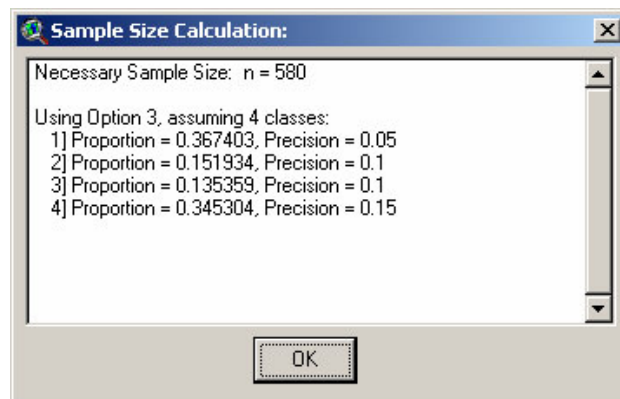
Sample Size Calculation:

Necessary Sample Size: n = 580

Using Option 3, assuming 4 classes:
1] Proportion = 0.367403, Precision = 0.05
2] Proportion = 0.151934, Precision = 0.1
3] Proportion = 0.135359, Precision = 0.1
4] Proportion = 0.345304, Precision = 0.15

OK